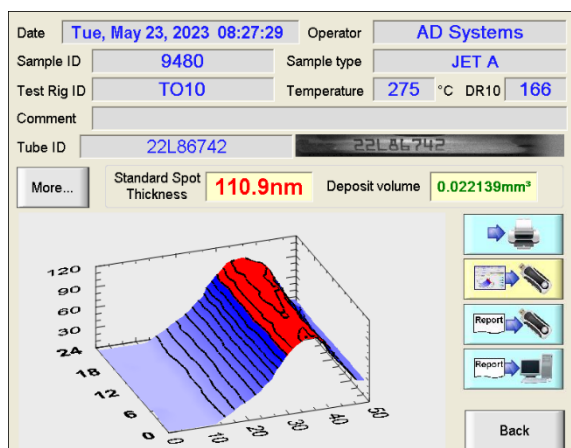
Date Tue, May 23, 2023 08:27:29 Operator AD Systems

Sample ID 9480 Sample type JET A

Test Rig ID TO10 Temperature 275 °C DR10 166

Comment

Tube ID 22L86742 22L86742

More... Standard Spot Thickness 110.9nm Deposit volume 0.022139mm³

120
90
60
30
24
18
12
6
0
0
10
20
30
40
50

Report
Report

Back